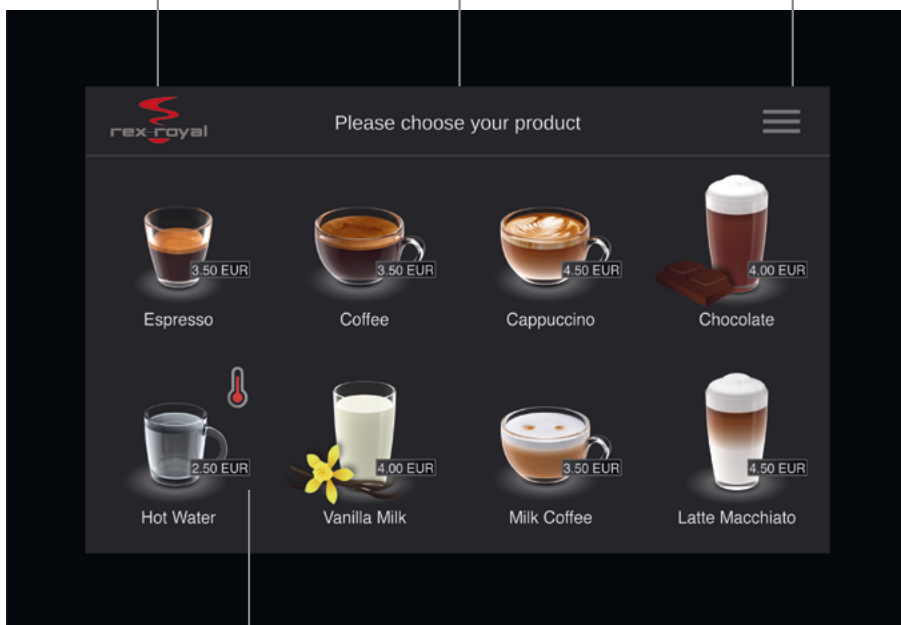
rex-royal

Please choose your product

3.50 EUR
Espresso

3.50 EUR
Coffee

4.50 EUR
Cappuccino

4.00 EUR
Chocolate

2.50 EUR
Hot Water

4.00 EUR
Vanilla Milk

3.50 EUR
Milk Coffee

4.50 EUR
Latte Macchiato